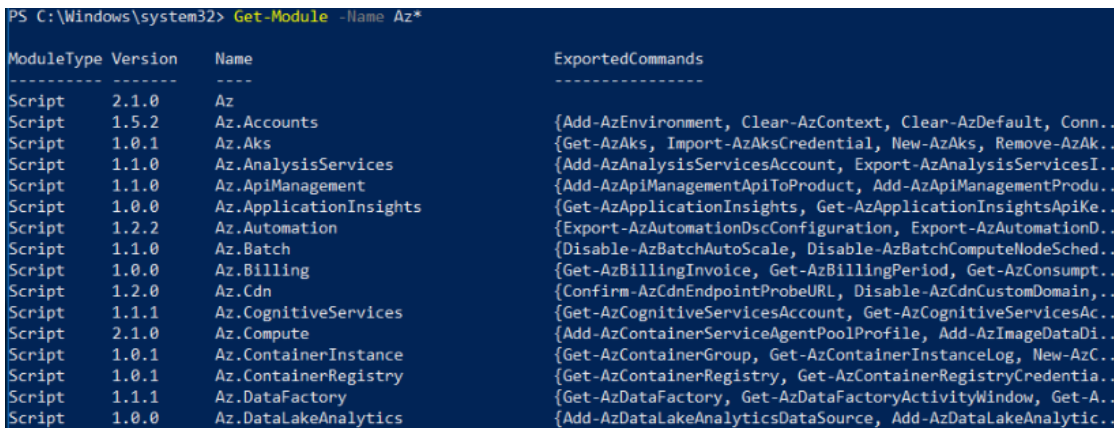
PS C:\Windows\system32> Get-Module -Name Az*

| ModuleType | Version | Name | ExportedCommands |
|---|---|---|---|
| ---------- | ------- | ---- | ---------------- |
| Script | 2.1.0 | Az | |
| Script | 1.5.2 | Az.Accounts | {Add-AzEnvironment, Clear-AzContext, Clear-AzDefault, Conn... |
| Script | 1.0.1 | Az.Aks | {Get-AzAks, Import-AzAksCredential, New-AzAks, Remove-AzAk... |
| Script | 1.1.0 | Az.AnalysisServices | {Add-AzAnalysisServicesAccount, Export-AzAnalysisServicesI... |
| Script | 1.1.0 | Az.ApiManagement | {Add-AzApiManagementApiToProduct, Add-AzApiManagementProdu... |
| Script | 1.0.0 | Az.ApplicationInsights | {Get-AzApplicationInsights, Get-AzApplicationInsightsApiKe... |
| Script | 1.2.2 | Az.Automation | {Export-AzAutomationDscConfiguration, Export-AzAutomationD... |
| Script | 1.1.0 | Az.Batch | {Disable-AzBatchAutoScale, Disable-AzBatchComputeNodeSched... |
| Script | 1.0.0 | Az.Billing | {Get-AzBillingInvoice, Get-AzBillingPeriod, Get-AzConsumpt... |
| Script | 1.2.0 | Az.Cdn | {Confirm-AzCdnEndpointProbeURL, Disable-AzCdnCustomDomain,... |
| Script | 1.1.1 | Az.CognitiveServices | {Get-AzCognitiveServicesAccount, Get-AzCognitiveServicesAc... |
| Script | 2.1.0 | Az.Compute | {Add-AzContainerServiceAgentPoolProfile, Add-AzImageDataDi... |
| Script | 1.0.1 | Az.ContainerInstance | {Get-AzContainerGroup, Get-AzContainerInstanceLog, New-AzC... |
| Script | 1.0.1 | Az.ContainerRegistry | {Get-AzContainerRegistry, Get-AzContainerRegistryCredentia... |
| Script | 1.1.1 | Az.DataFactory | {Get-AzDataFactory, Get-AzDataFactoryActivityWindow, Get-A... |
| Script | 1.0.0 | Az.DataLakeAnalytics | {Add-AzDataLakeAnalyticsDataSource, Add-AzDataLakeAnalytic... |